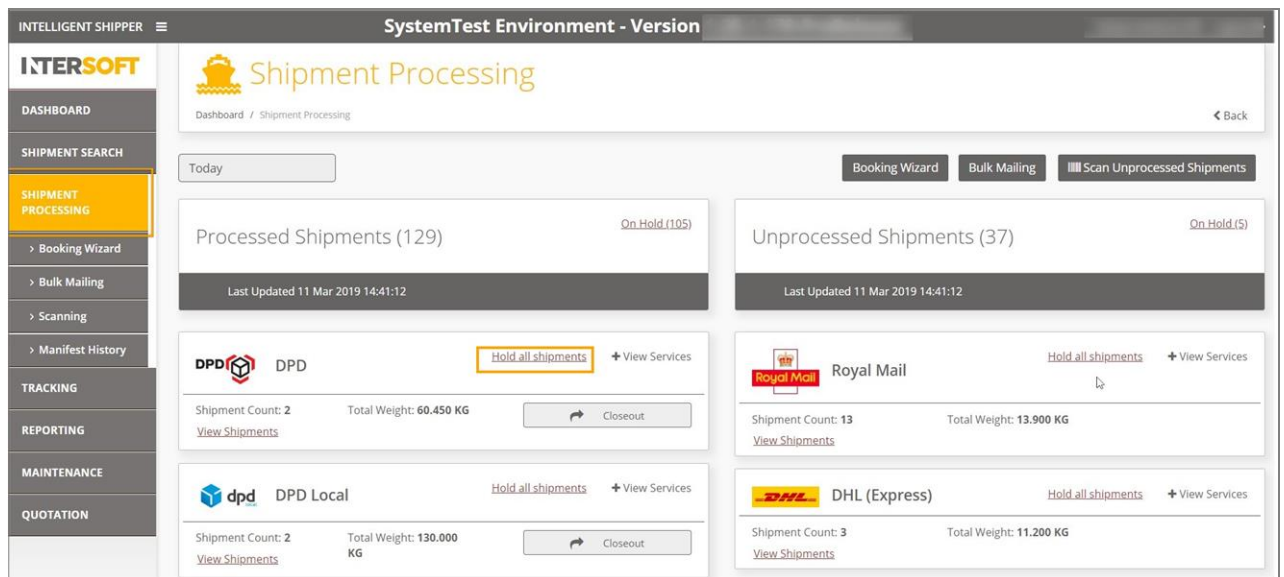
INTELLIGENT SHIPPER ≡ SystemTest Environment - Version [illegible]

INTERSOFT

DASHBOARD
SHIPMENT SEARCH
SHIPMENT PROCESSING
› Booking Wizard
› Bulk Mailing
› Scanning
› Manifest History
TRACKING
REPORTING
MAINTENANCE
QUOTATION

Shipment Processing

Dashboard / Shipment Processing

‹ Back

Today

Booking Wizard
Bulk Mailing
Scan Unprocessed Shipments

Processed Shipments (129)
On Hold (105)
Last Updated 11 Mar 2019 14:41:12

Unprocessed Shipments (37)
On Hold (5)
Last Updated 11 Mar 2019 14:41:12

DPD DPD
Hold all shipments
+ View Services
Shipment Count: 2
Total Weight: 60.450 KG
Closeout
View Shipments

Royal Mail Royal Mail
Hold all shipments
+ View Services
Shipment Count: 13
Total Weight: 13.900 KG
View Shipments

dpd DPD Local
Hold all shipments
+ View Services
Shipment Count: 2
Total Weight: 130.000 KG
Closeout
View Shipments

DHL DHL (Express)
Hold all shipments
+ View Services
Shipment Count: 3
Total Weight: 11.200 KG
View Shipments